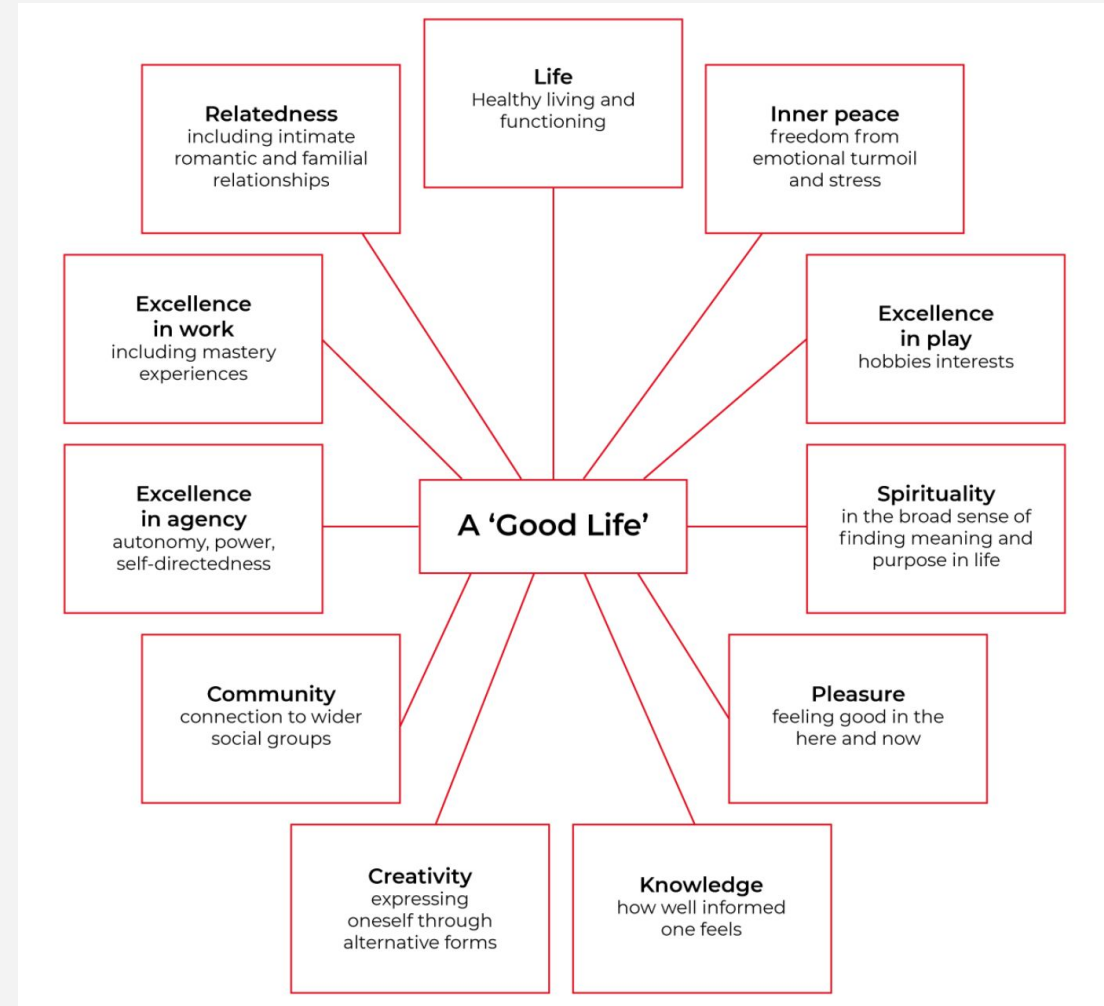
Life
Healthy living and functioning

Relatedness
including intimate romantic and familial relationships

Inner peace
freedom from emotional turmoil and stress

Excellence in work
including mastery experiences

Excellence in play
hobbies interests

Excellence in agency
autonomy, power, self-directedness

A 'Good Life'

Spirituality
in the broad sense of finding meaning and purpose in life

Community
connection to wider social groups

Pleasure
feeling good in the here and now

Creativity
expressing oneself through alternative forms

Knowledge
how well informed one feels